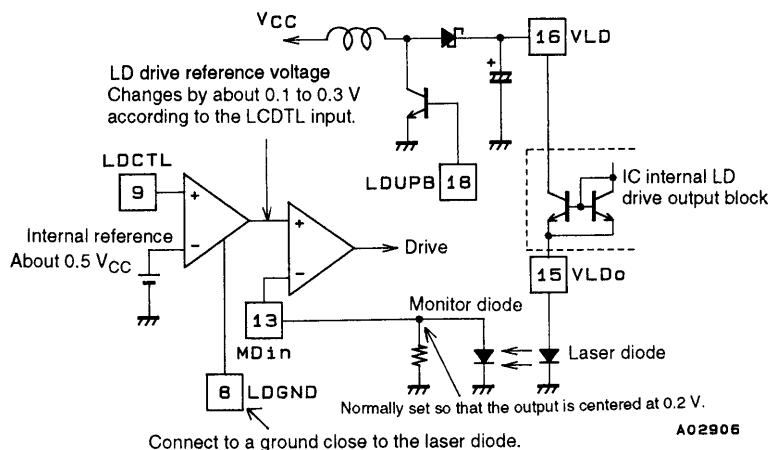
$V_{CC}$

16 VLD

LD drive reference voltage
Changes by about 0.1 to 0.3 V
according to the LCDTL input.

LDCTL

9

+

–

Internal reference
About 0.5 $V_{CC}$

+

–

Drive

LDUPB 18

IC internal LD
drive output block

15 VLDo

13

MDin

Monitor diode

Laser diode

8 LDGND

Normally set so that the output is centered at 0.2 V.

Connect to a ground close to the laser diode.

A02906